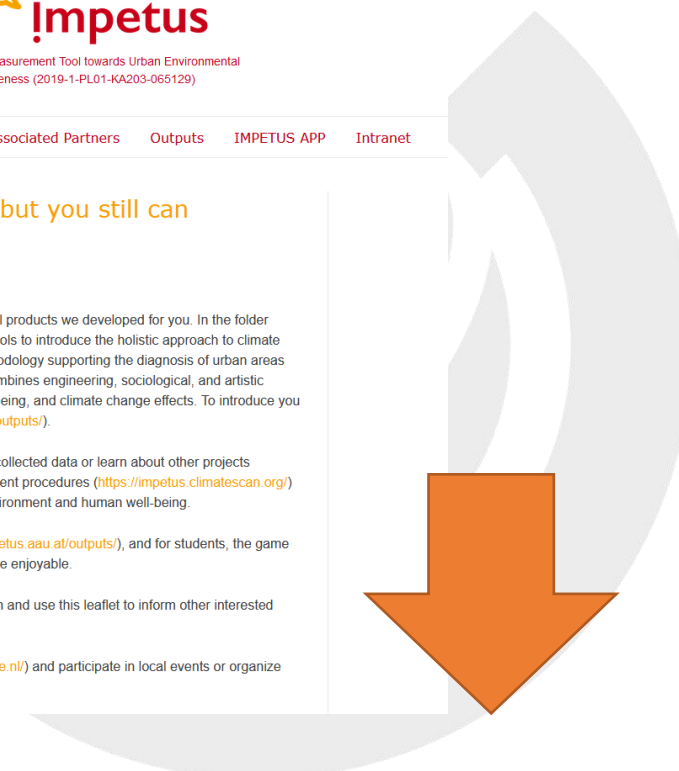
Impetus

asurement Tool towards Urban Environmental eness (2019-1-PL01-KA203-065129)

ssociated Partners Outputs IMPETUS APP Intranet

but you still can

l products we developed for you. In the folder ols to introduce the holistic approach to climate odology supporting the diagnosis of urban areas mbines engineering, sociological, and artistic eing, and climate change effects. To introduce you outputs/).

collected data or learn about other projects ent procedures (https://impetus.climatescan.org/) ironment and human well-being.

etus.aau.at/outputs/), and for students, the game e enjoyable.

n and use this leaflet to inform other interested

e.nl/) and participate in local events or organize